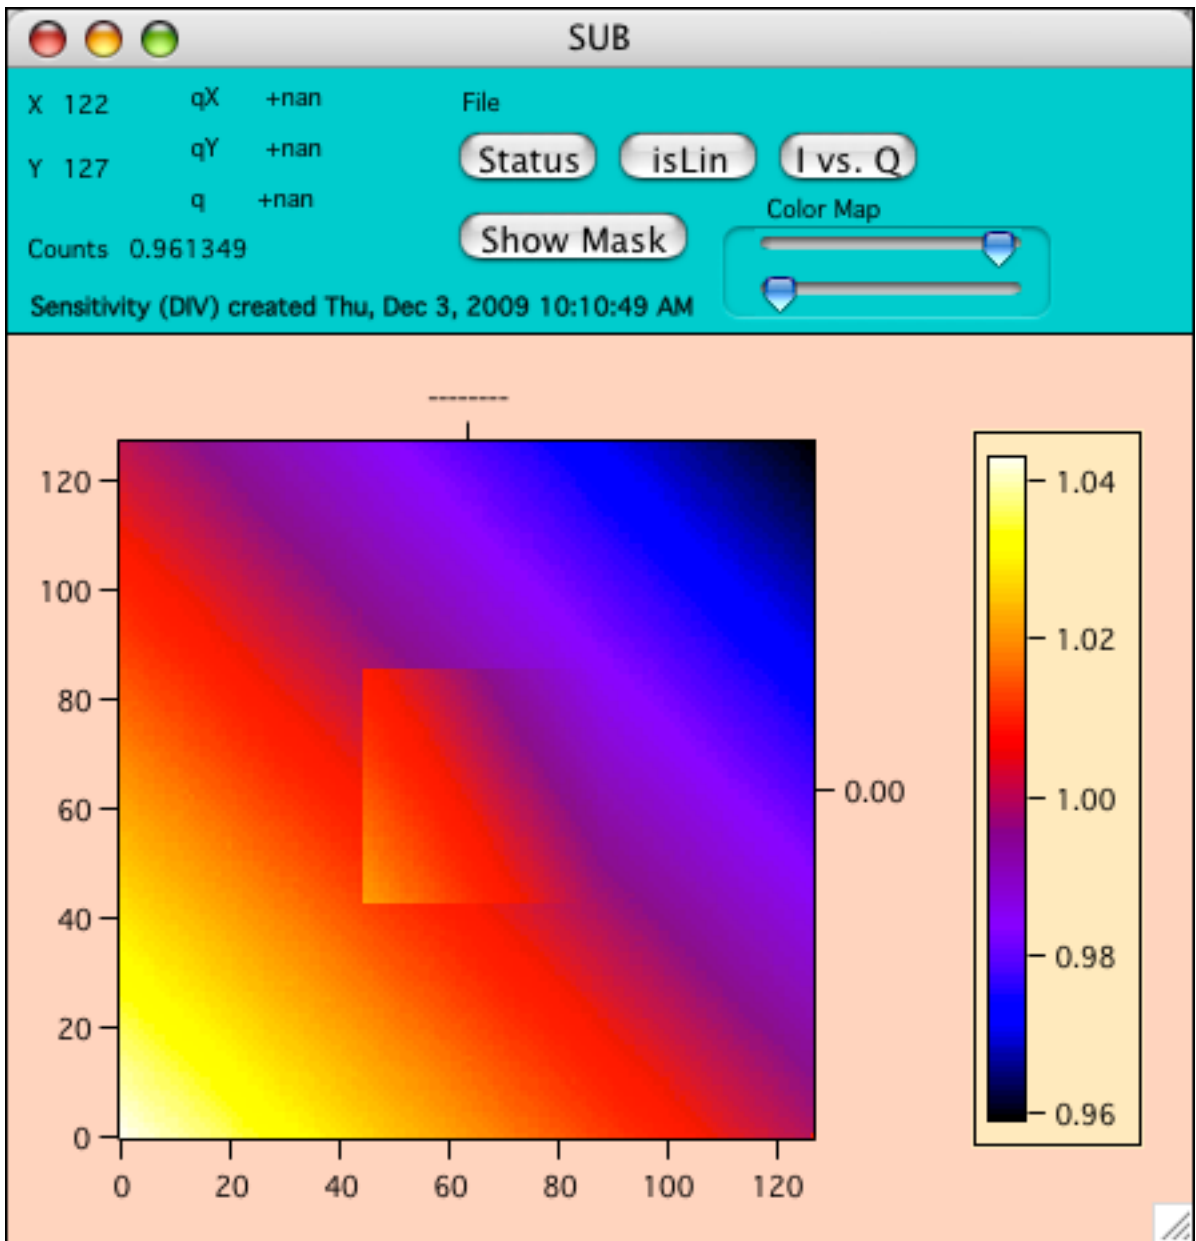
SUB

X 122
Y 127
qX +nan
qY +nan
q +nan
Counts 0.961349

File

Status
isLin
I vs. Q
Show Mask
Color Map

Sensitivity (DIV) created Thu, Dec 3, 2009 10:10:49 AM

--------

120
100
80
60
40
20
0

0
20
40
60
80
100
120

0.00

1.04
1.02
1.00
0.98
0.96